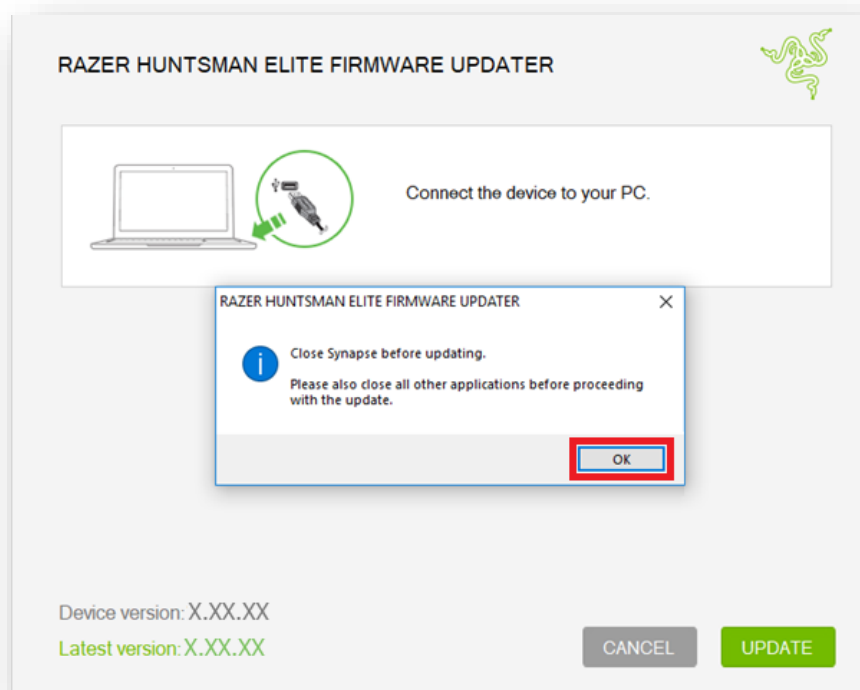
RAZER HUNTSMAN ELITE FIRMWARE UPDATER

Connect the device to your PC.

RAZER HUNTSMAN ELITE FIRMWARE UPDATER

Close Synapse before updating.

Please also close all other applications before proceeding with the update.

OK

Device version: X.XX.XX

Latest version: X.XX.XX

CANCEL

UPDATE